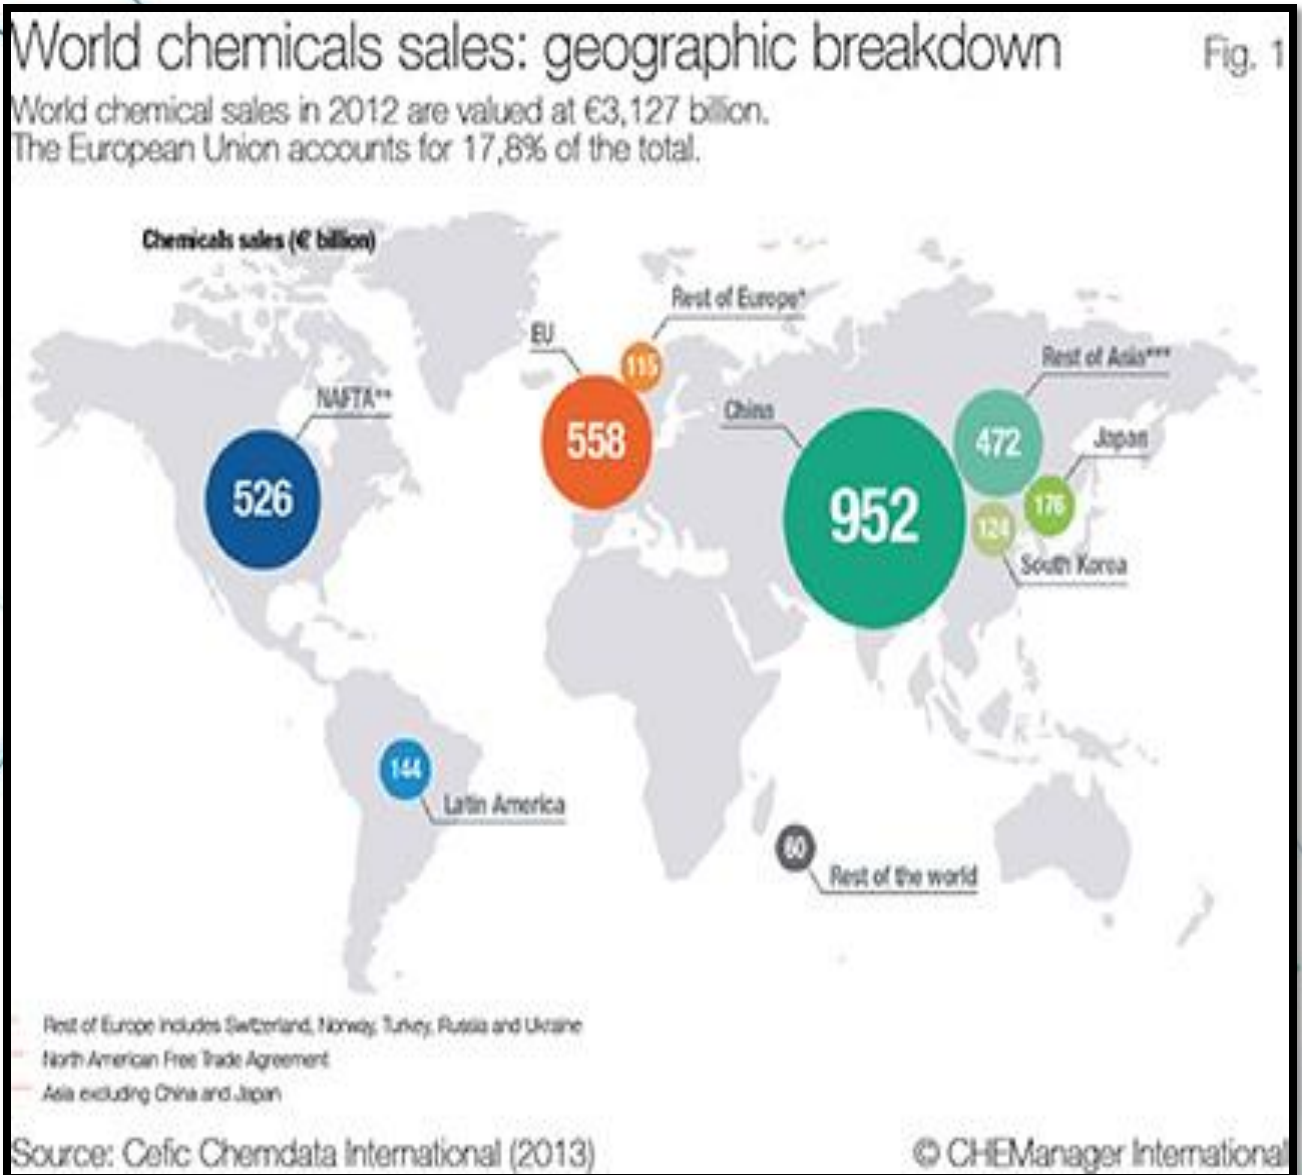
World chemicals sales: geographic breakdown

Fig. 1

World chemical sales in 2012 are valued at €3,127 billion. The European Union accounts for 17,8% of the total.

Chemicals sales (€ billion)

NAFTA**

526

EU

558

Rest of Europe*

115

China

952

Rest of Asia***

472

Japan

176

124

South Korea

144

Latin America

60

Rest of the world

* Rest of Europe includes Switzerland, Norway, Turkey, Russia and Ukraine
** North American Free Trade Agreement
*** Asia excluding China and Japan

Source: Cefic Chemdata International (2013)

© CHEManager International